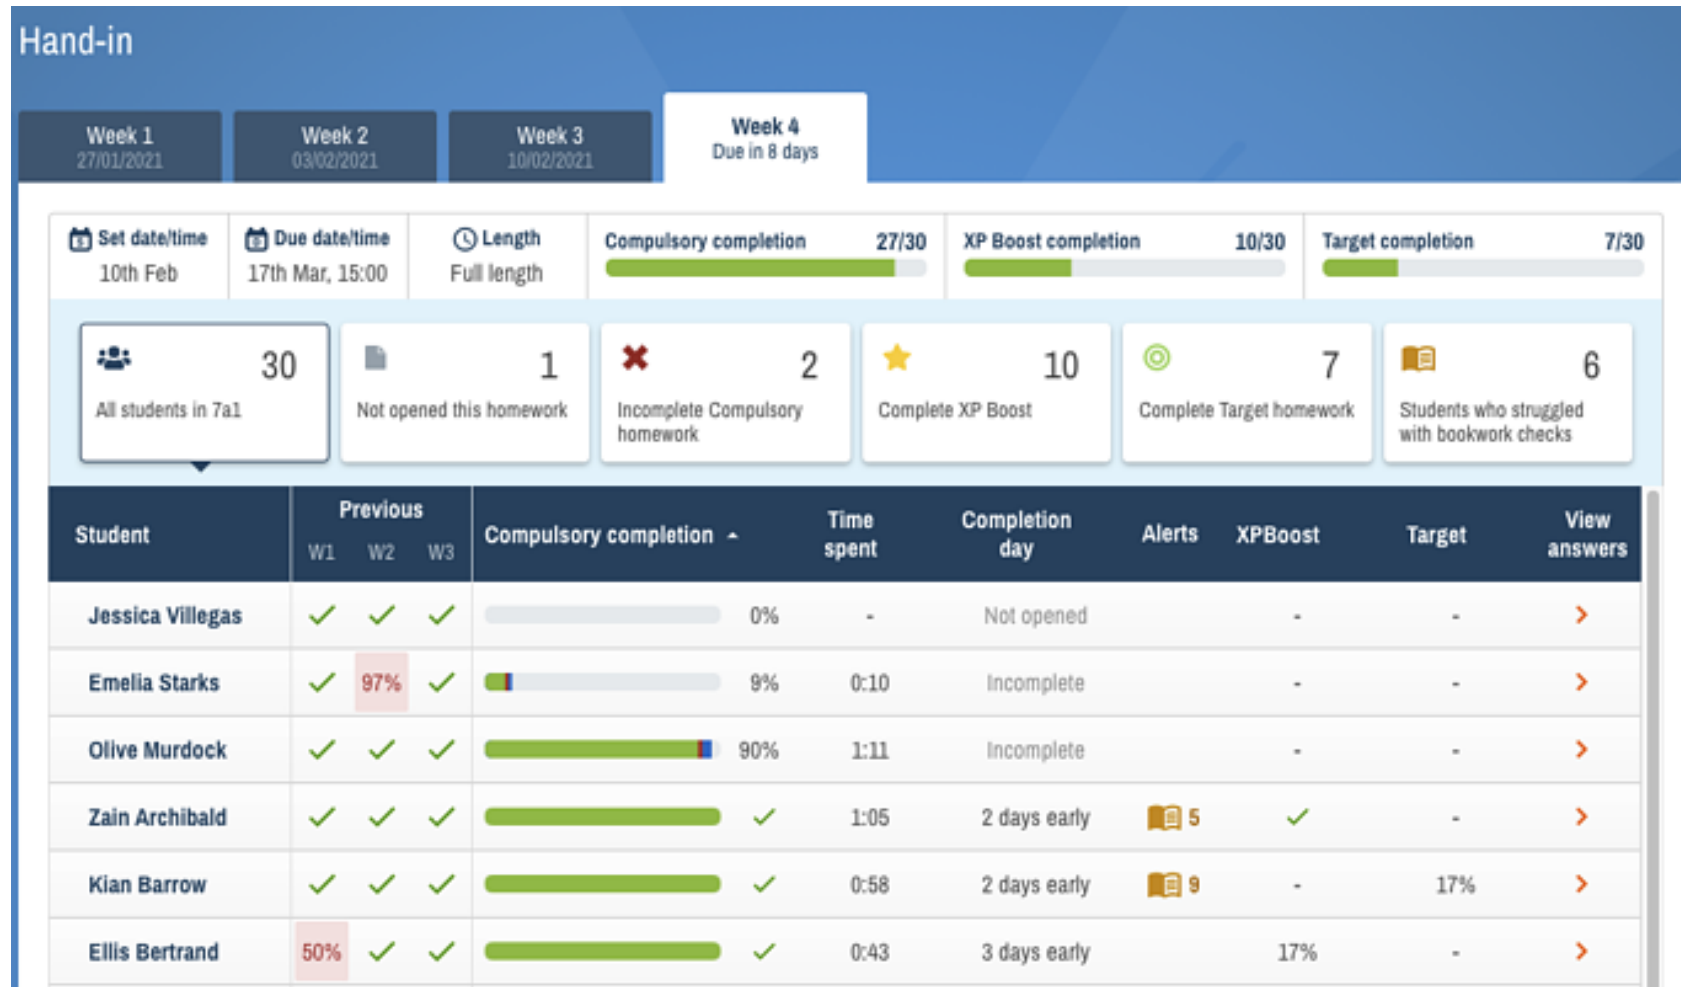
Hand-in

Week 1
27/01/2021

Week 2
03/02/2021

Week 3
10/02/2021

Week 4
Due in 8 days

Set date/time
10th Feb

Due date/time
17th Mar, 15:00

Length
Full length

Compulsory completion 27/30

XP Boost completion 10/30

Target completion 7/30

30
All students in 7a1

1
Not opened this homework

2
Incomplete Compulsory homework

10
Complete XP Boost

7
Complete Target homework

6
Students who struggled with bookwork checks

| Student | Previous W1 | W2 | W3 | Compulsory completion | | Time spent | Completion day | Alerts | XPBoost | Target | View answers |
|---|---|---|---|---|---|---|---|---|---|---|---|
| Jessica Villegas | ✓ | ✓ | ✓ | | 0% | - | Not opened | | - | - | > |
| Emelia Starks | ✓ | 97% | ✓ | | 9% | 0:10 | Incomplete | | - | - | > |
| Olive Murdock | ✓ | ✓ | ✓ | | 90% | 1:11 | Incomplete | | - | - | > |
| Zain Archibald | ✓ | ✓ | ✓ | | ✓ | 1:05 | 2 days early | 5 | ✓ | - | > |
| Kian Barrow | ✓ | ✓ | ✓ | | ✓ | 0:58 | 2 days early | 9 | - | 17% | > |
| Ellis Bertrand | 50% | ✓ | ✓ | | ✓ | 0:43 | 3 days early | | 17% | - | > |